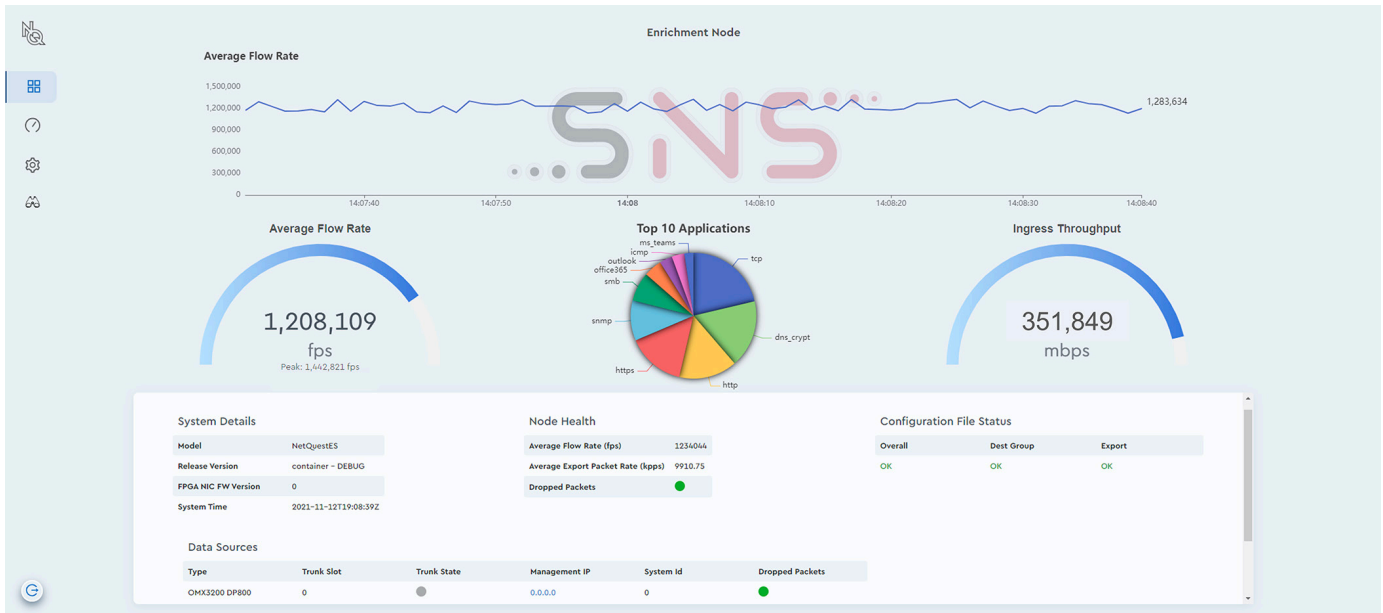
Enrichment Node

Average Flow Rate

1,500,000
1,200,000
900,000
600,000
300,000
0

14:07:40 14:07:50 14:08 14:08:10 14:08:20 14:08:30 14:08:40

1,283,634

SNS

Average Flow Rate

1,208,109
fps
Peak: 1,442,821 fps

Top 10 Applications

ms_teams
icmp
outlook
office365
smb
snmp
https
http
dns_crypt
tcp

Ingress Throughput

351,849
mbps

System Details

| Model | NetQuestES |
|---|---|
| Release Version | container - DEBUG |
| FPGA NIC FW Version | 0 |
| System Time | 2021-11-12T19:08:39Z |

Node Health

| Average Flow Rate (fps) | 1234044 |
|---|---|
| Average Export Packet Rate (kpps) | 9910.75 |
| Dropped Packets | |

Configuration File Status

| Overall | Dest Group | Export |
|---|---|---|
| OK | OK | OK |

Data Sources

| Type | Trunk Slot | Trunk State | Management IP | System Id | Dropped Packets |
|---|---|---|---|---|---|
| OMX3200 DP800 | 0 | | 0.0.0.0 | 0 | |